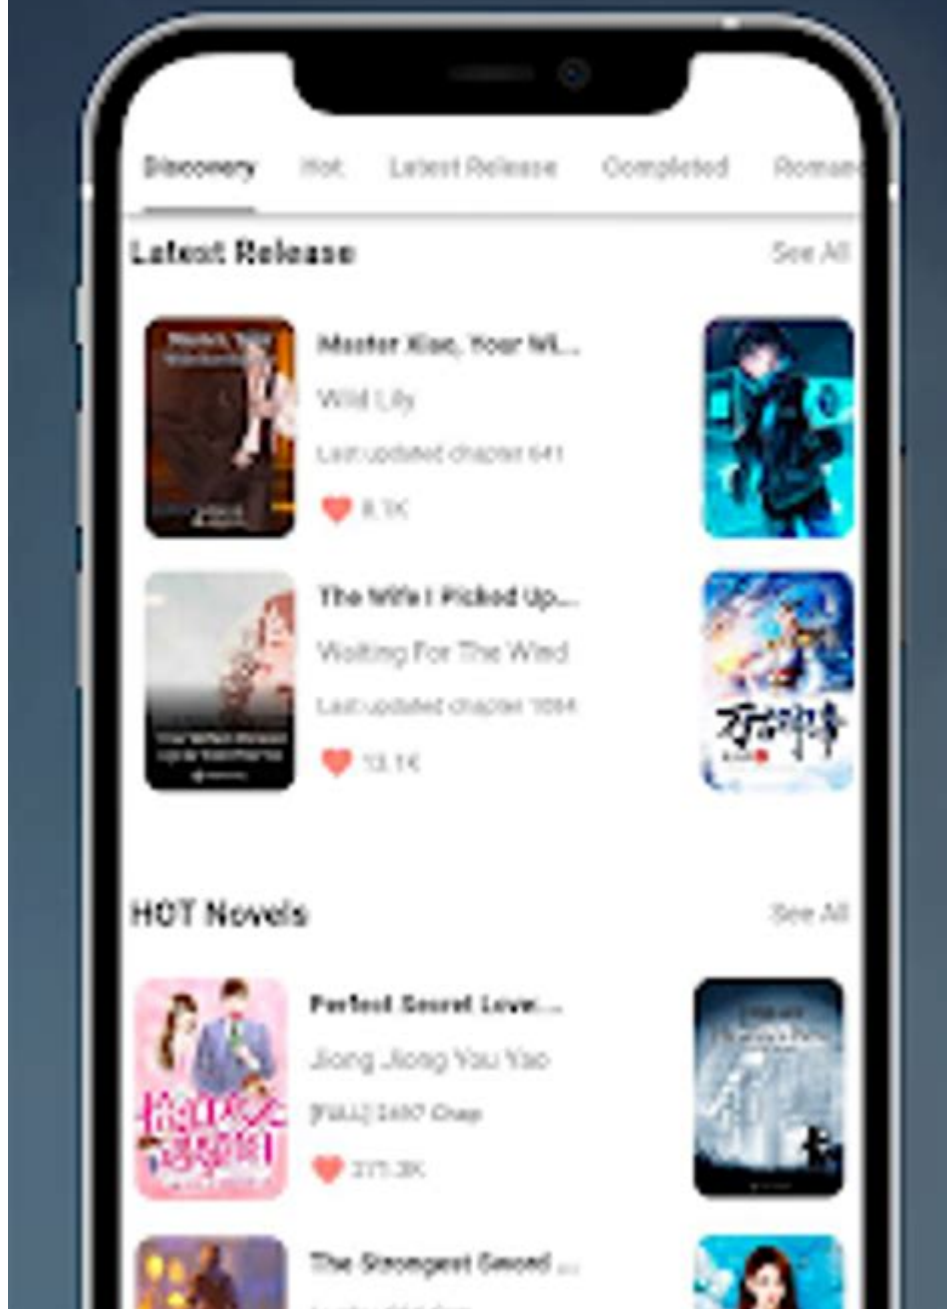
Discovery Hot Latest Release Completed Roman

Latest Release

See All

Master Xiao, Your Wi...

Wild Lily

Last updated chapter 641

8.1K

The Wife I Picked Up...

Waiting For The Wind

Last updated chapter 1084

13.1K

HOT Novels

See All

Perfect Secret Love...

Jiong Jiong You Yao

[FULL] 1497 Chap

271.3K

The Strongest Sword ...